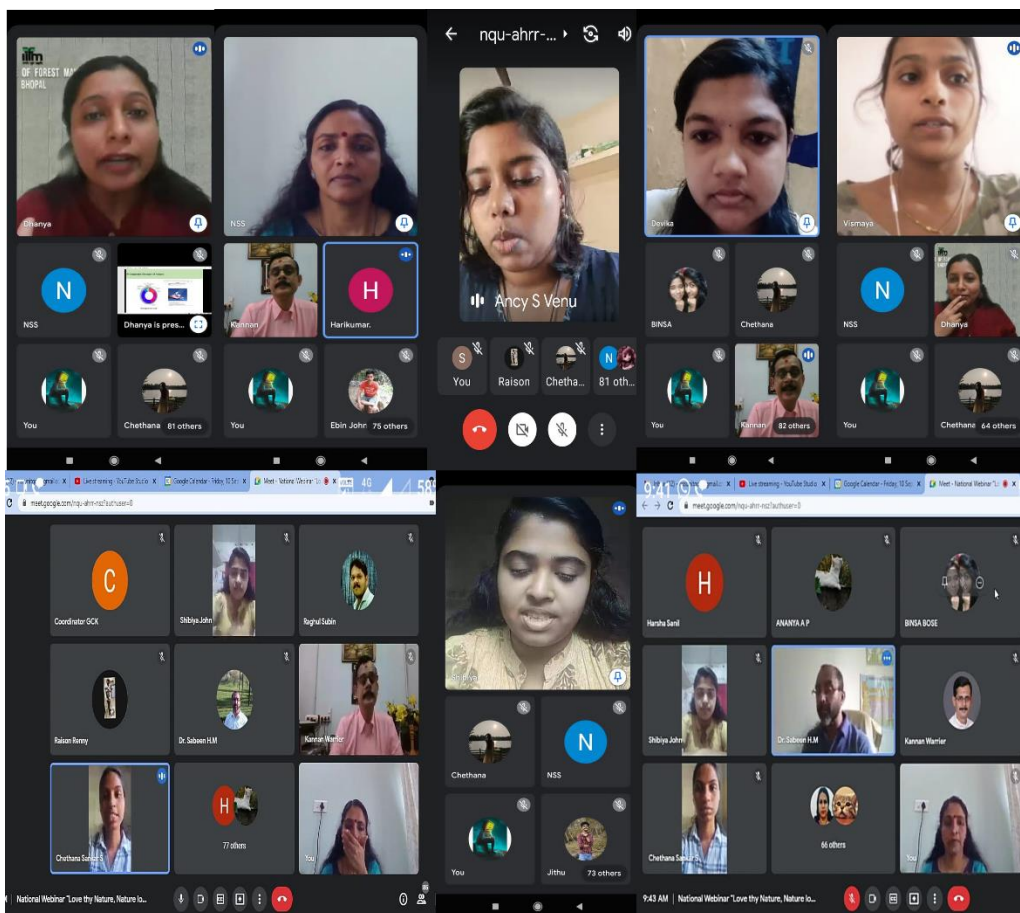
IIFM
OF FOREST MA
BHOPAL
Dhanya
NSS
N
NSS
Dhanya is pres
Kannan
H
Harikumar.
You
Chethana 81 others
You
Ebin John 75 others

nqu-ahrr-...
Ancy S Venu
S
You
Raison
Chetha...
N
81 oth...

Devika
Vismaya
BINSA
Chethana
N
NSS
Dhanya
You
Kannan 82 others
You
Chethana 64 others

Live streaming - YouTube Studio
Google Calendar - Friday, 10 Se
Meet - National Webinar "Lo
4G
meet.google.com/nqu-ahrr-nsz?authuser=0
C
Coordinator GCK
Shibiya John
Raghul Subin
Raison Renny
Dr. Sabeen H.M
Kannan Warrier
Chethana Sanal S
H
77 others
You
National Webinar "Love thy Nature, Nature lo...

Shibiya
Chethana
N
NSS
You
Jithu 73 others

9:41
Live streaming - YouTube Studio
Google Calendar - Friday, 10 Se
Meet - National Webinar "L
meet.google.com/nqu-ahrr-nsz?authuser=0
H
Harsha Sanil
ANANYA A P
BINSA BOSE
Shibiya John
Dr. Sabeen H.M
Kannan Warrier
Chethana Sanal S
66 others
You
9:43 AM | National Webinar "Love thy Nature, Nature lo...